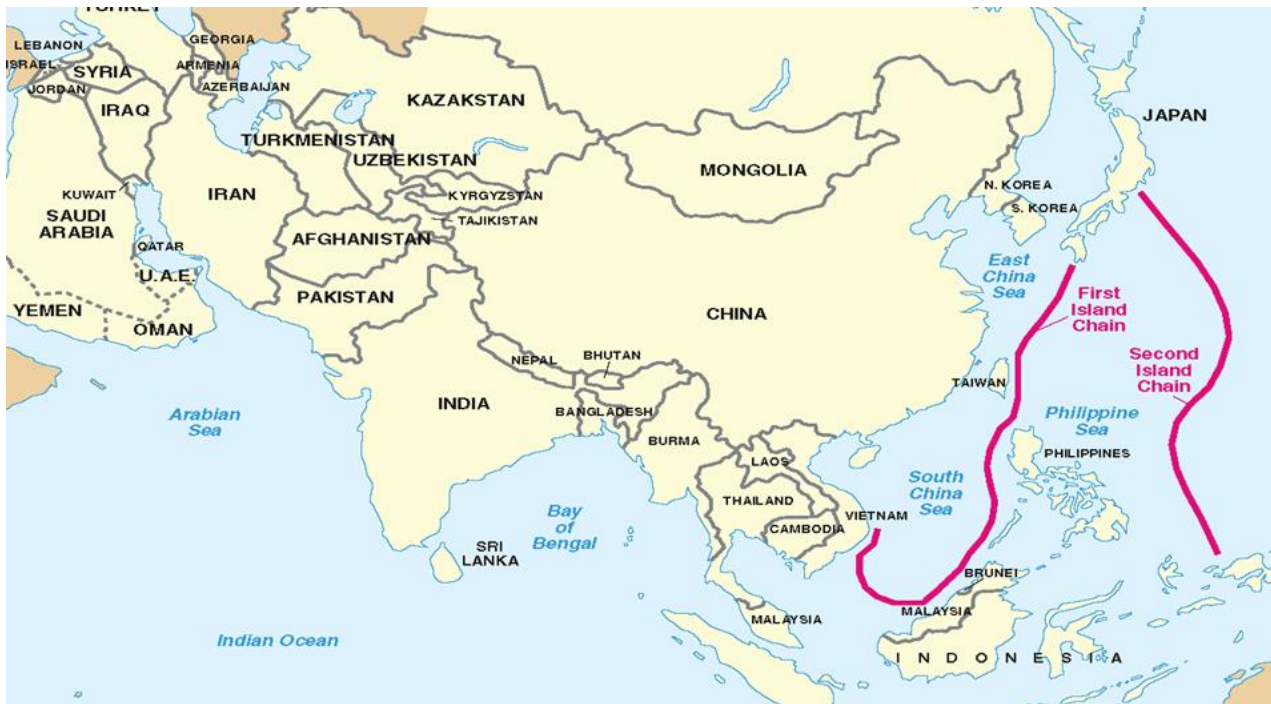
TURKEY
GEORGIA
LEBANON
ISRAEL
SYRIA
ARMENIA
JORDAN
AZERBAIJAN
IRAQ
KAZAKSTAN
TURKMENISTAN
UZBEKISTAN
MONGOLIA
JAPAN
KUWAIT
IRAN
KYRGYZSTAN
N. KOREA
SAUDI ARABIA
TAJIKISTAN
S. KOREA
QATAR
AFGHANISTAN
East China Sea
U.A.E.
PAKISTAN
First Island Chain
YEMEN
OMAN
CHINA
Second Island Chain
NEPAL
BHUTAN
TAIWAN
Arabian Sea
INDIA
BANGLADESH
Philippine Sea
BURMA
PHILIPPINES
LAOS
South China Sea
THAILAND
Bay of Bengal
CAMBODIA
VIETNAM
SRI LANKA
BRUNEI
MALAYSIA
MALAYSIA
Indian Ocean
INDONESIA